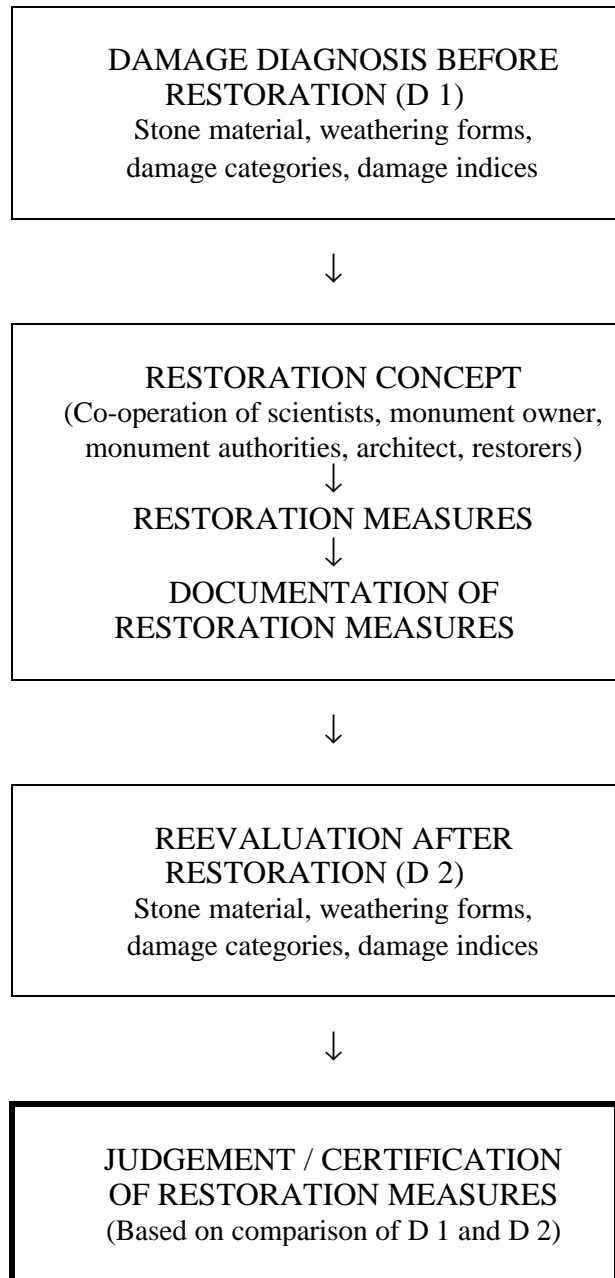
DAMAGE DIAGNOSIS BEFORE RESTORATION (D 1)
Stone material, weathering forms, damage categories, damage indices

↓

RESTORATION CONCEPT
(Co-operation of scientists, monument owner, monument authorities, architect, restorers)
↓
RESTORATION MEASURES
↓
DOCUMENTATION OF RESTORATION MEASURES

↓

REEVALUATION AFTER RESTORATION (D 2)
Stone material, weathering forms, damage categories, damage indices

↓

JUDGEMENT / CERTIFICATION OF RESTORATION MEASURES
(Based on comparison of D 1 and D 2)